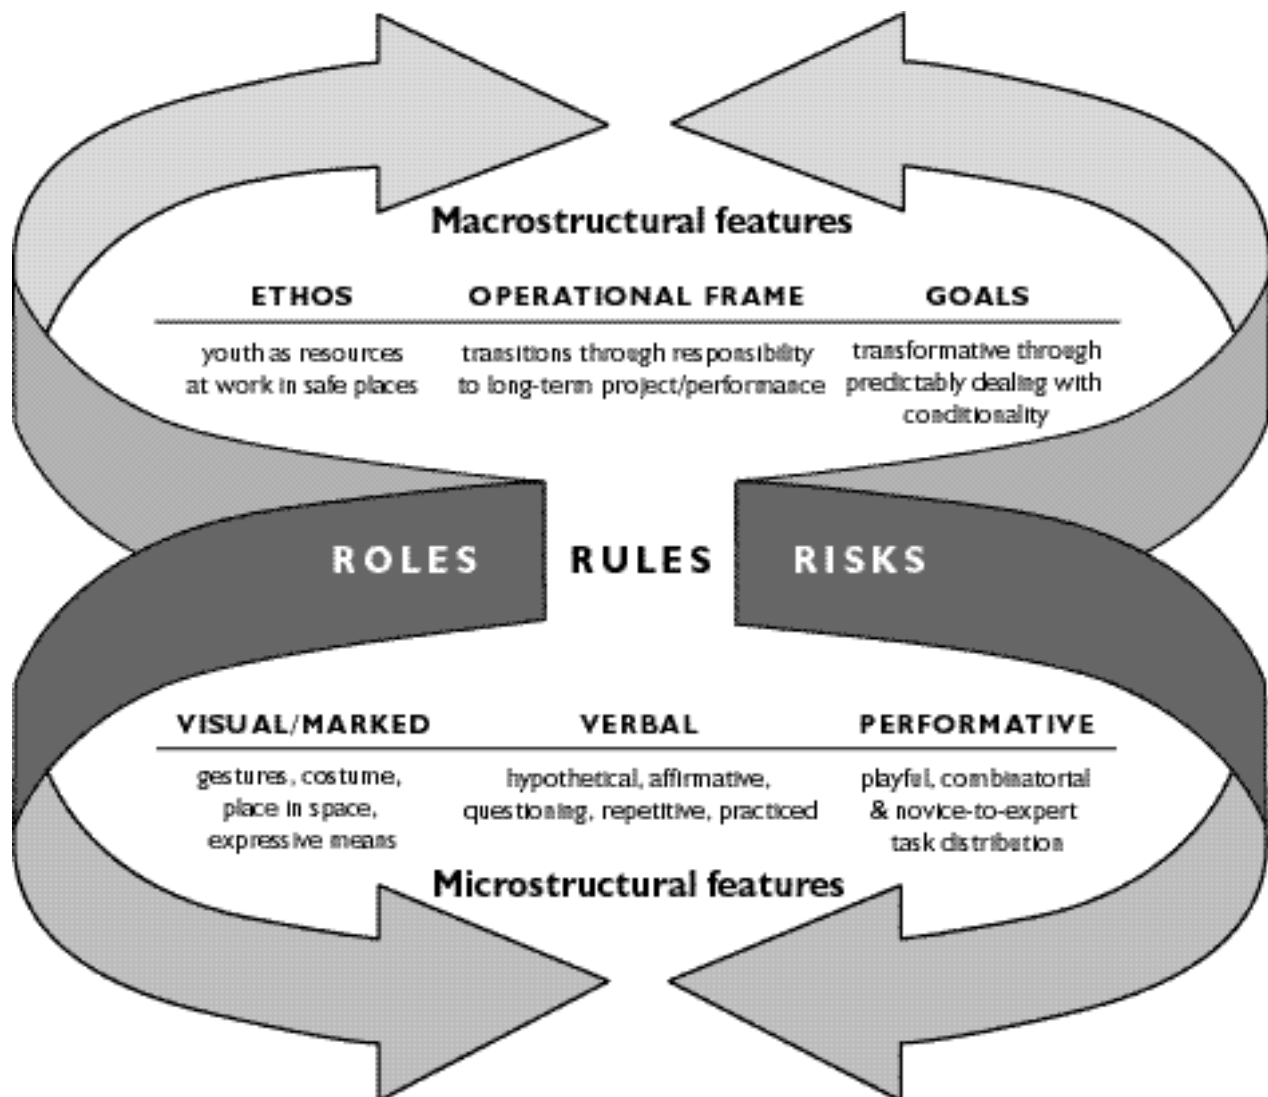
Macrostructural features

| ETHOS | OPERATIONAL FRAME | GOALS |
|---|---|---|
| youth as resources at work in safe places | transitions through responsibility to long-term project/performance | transformative through predictably dealing with conditionality |

ROLES RULES RISKS

| VISUAL/MARKED | VERBAL | PERFORMATIVE |
|---|---|---|
| gestures, costume, place in space, expressive means | hypothetical, affirmative, questioning, repetitive, practiced | playful, combinatorial & novice-to-expert task distribution |

Microstructural features